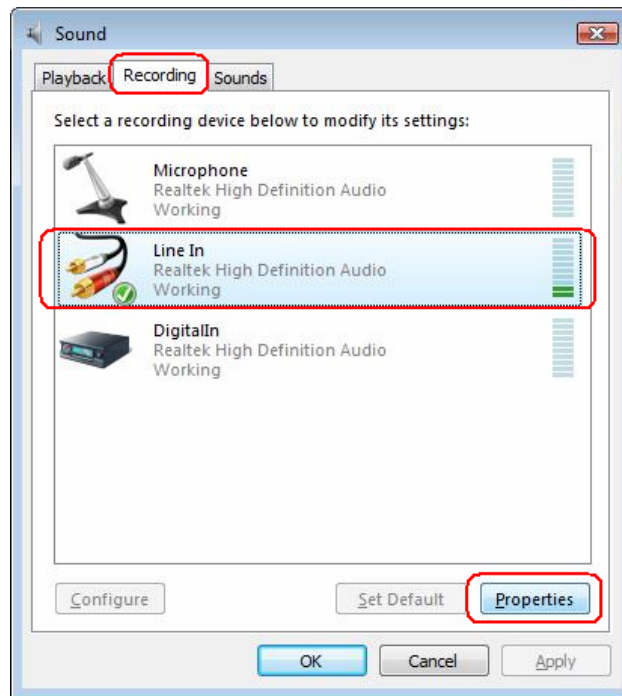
Sound

Playback Recording Sounds

Select a recording device below to modify its settings:

Microphone
Realtek High Definition Audio
Working

Line In
Realtek High Definition Audio
Working

DigitalIn
Realtek High Definition Audio
Working

Configure

Set Default

Properties

OK

Cancel

Apply